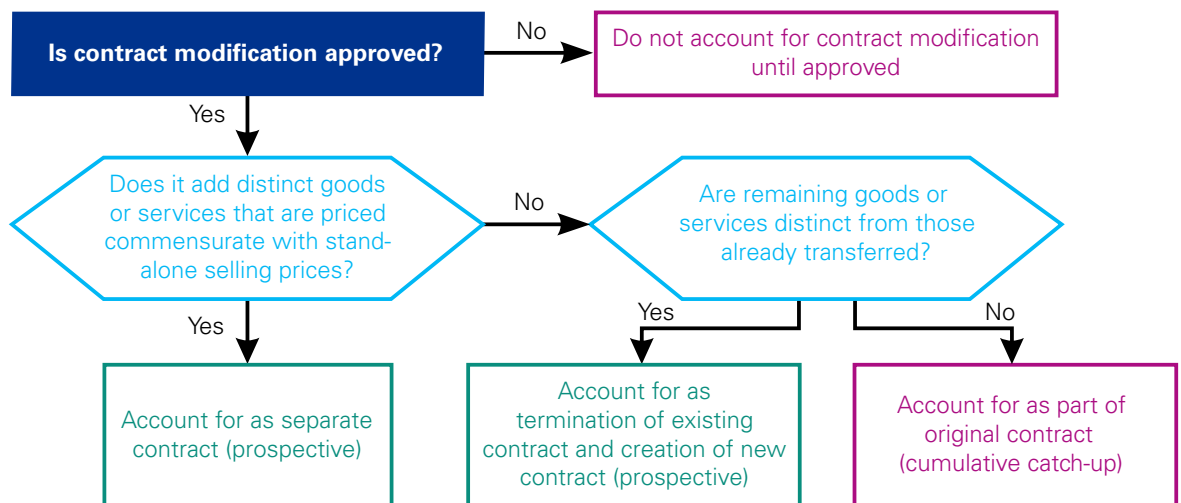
Is contract modification approved?

No

Do not account for contract modification until approved

Yes

Does it add distinct goods or services that are priced commensurate with standalone selling prices?

No

Are remaining goods or services distinct from those already transferred?

Yes

Yes

No

Account for as separate contract (prospective)

Account for as termination of existing contract and creation of new contract (prospective)

Account for as part of original contract (cumulative catch-up)